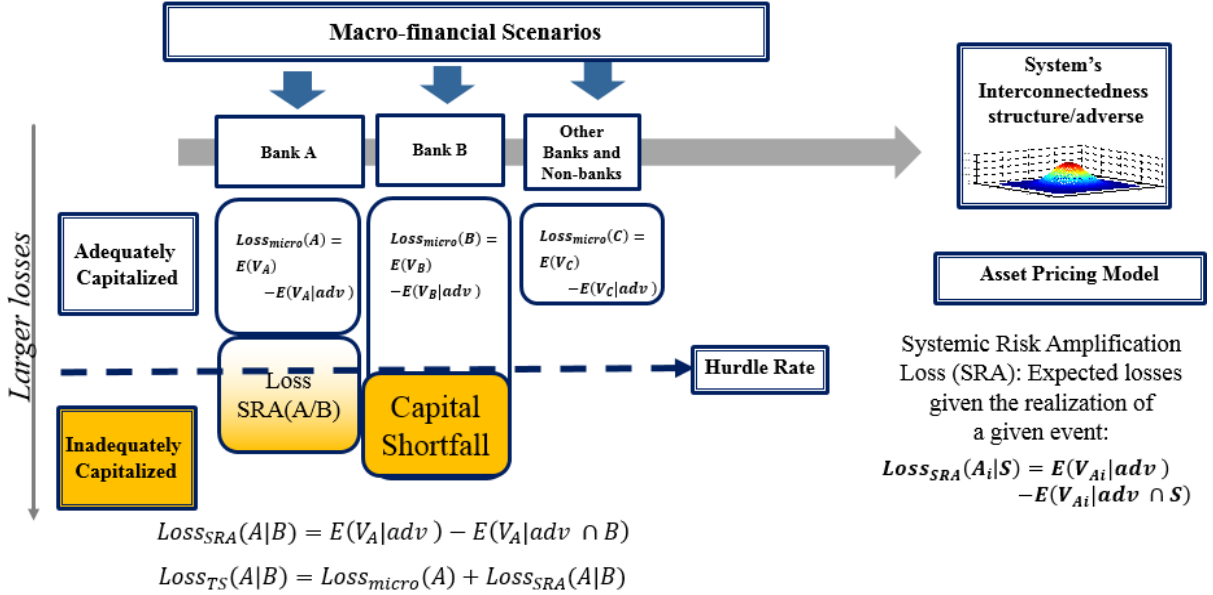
Macro-financial Scenarios

System's Interconnectedness structure/adverse

Bank A

Bank B

Other Banks and Non-banks

Larger losses

Adequately Capitalized

$Loss_{micro}(A) = E(V_A) - E(V_A|adv)$

$Loss_{micro}(B) = E(V_B) - E(V_B|adv)$

$Loss_{micro}(C) = E(V_C) - E(V_C|adv)$

Asset Pricing Model

Loss SRA(A/B)

Hurdle Rate

Capital Shortfall

Inadequately Capitalized

Systemic Risk Amplification Loss (SRA): Expected losses given the realization of a given event:

$Loss_{SRA}(A_i|S) = E(V_{Ai}|adv) - E(V_{Ai}|adv \cap S)$

$Loss_{SRA}(A|B) = E(V_A|adv) - E(V_A|adv \cap B)$

$Loss_{TS}(A|B) = Loss_{micro}(A) + Loss_{SRA}(A|B)$